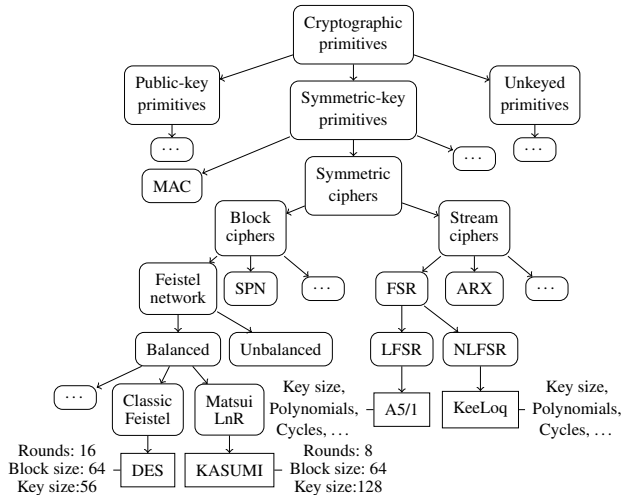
Cryptographic primitives

Public-key primitives

Symmetric-key primitives

Unkeyed primitives

$\cdots$

$\cdots$

$\cdots$

MAC

Symmetric ciphers

Block ciphers

Stream ciphers

Feistel network

SPN

$\cdots$

FSR

ARX

$\cdots$

Balanced

Unbalanced

LFSR

NLFSR

$\cdots$

Classic Feistel

Matsui LnR

Key size, Polynomials, Cycles, ...

A5/1

KeeLoq

Key size, Polynomials, Cycles, ...

Rounds: 16
Block size: 64
Key size:56

DES

KASUMI

Rounds: 8
Block size: 64
Key size:128